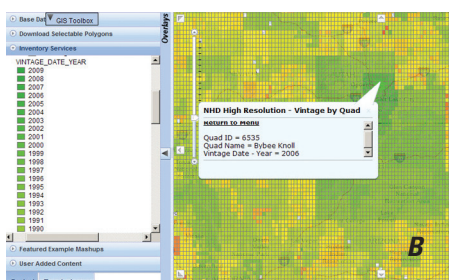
Base Data
GIS Toolbox
Download Selectable Polygons
Inventory Services
VINTAGE_DATE_YEAR
2009
2008
2007
2006
2005
2004
2003
2002
2001
2000
1999
1998
1997
1996
1995
1994
1993
1992
1991
1990
Featured Example Mashups
User Added Content
Overlays
NHD High Resolution - Vintage by Quad
Return to Menu
Quad ID = 6535
Quad Name = Bybee Knoll
Vintage Date - Year = 2006
B